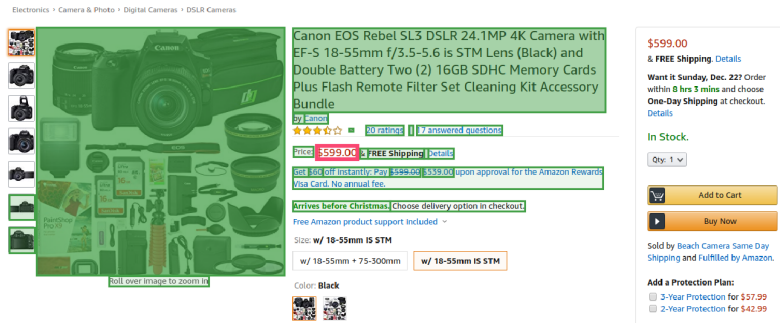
Electronics › Camera & Photo › Digital Cameras › DSLR Cameras

Canon EOS Rebel SL3 DSLR 24.1MP 4K Camera with EF-S 18-55mm f/3.5-5.6 is STM Lens (Black) and Double Battery Two (2) 16GB SDHC Memory Cards Plus Flash Remote Filter Set Cleaning Kit Accessory Bundle

by Canon

20 ratings | 7 answered questions

Price: $599.00 & FREE Shipping. Details

Get $60 off instantly: Pay $599.00 $539.00 upon approval for the Amazon Rewards Visa Card. No annual fee.

Arrives before Christmas. Choose delivery option in checkout.

Free Amazon product support Included

Size: w/ 18-55mm IS STM

w/ 18-55mm + 75-300mm

w/ 18-55mm IS STM

Color: Black

Roll over image to zoom in

$599.00

& FREE Shipping. Details

Want it Sunday, Dec. 22? Order within 8 hrs 3 mins and choose One-Day Shipping at checkout. Details

In Stock.

Qty: 1

Add to Cart

Buy Now

Sold by Beach Camera Same Day Shipping and Fulfilled by Amazon.

Add a Protection Plan:

3-Year Protection for $57.99

2-Year Protection for $42.99